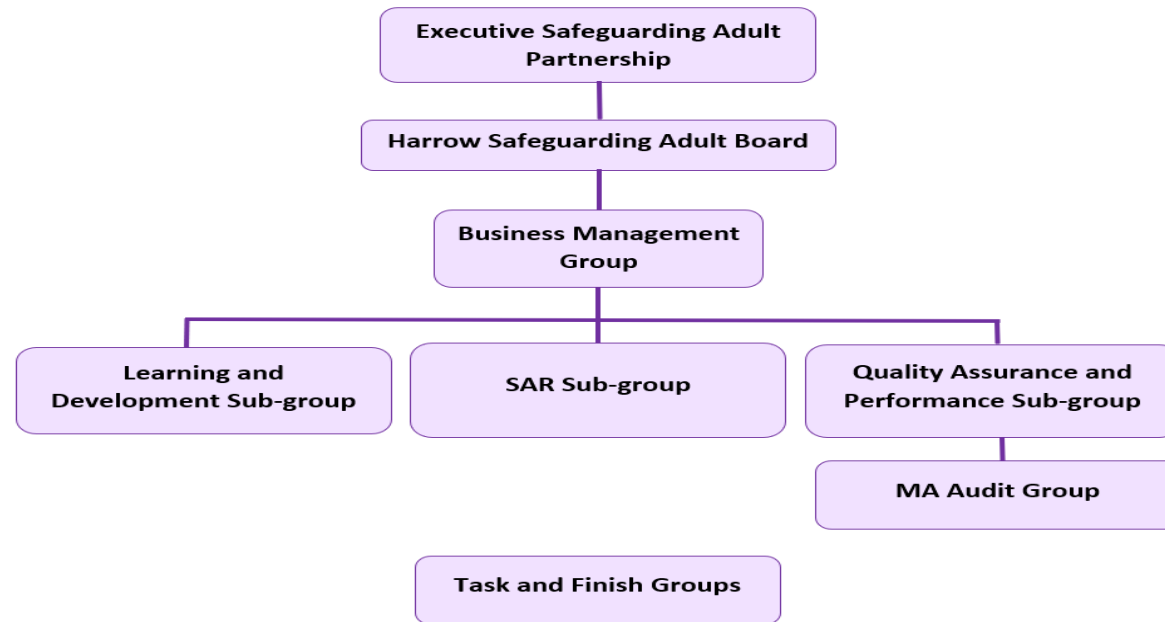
Executive Safeguarding Adult Partnership

Harrow Safeguarding Adult Board

Business Management Group

Learning and Development Sub-group

SAR Sub-group

Quality Assurance and Performance Sub-group

MA Audit Group

Task and Finish Groups